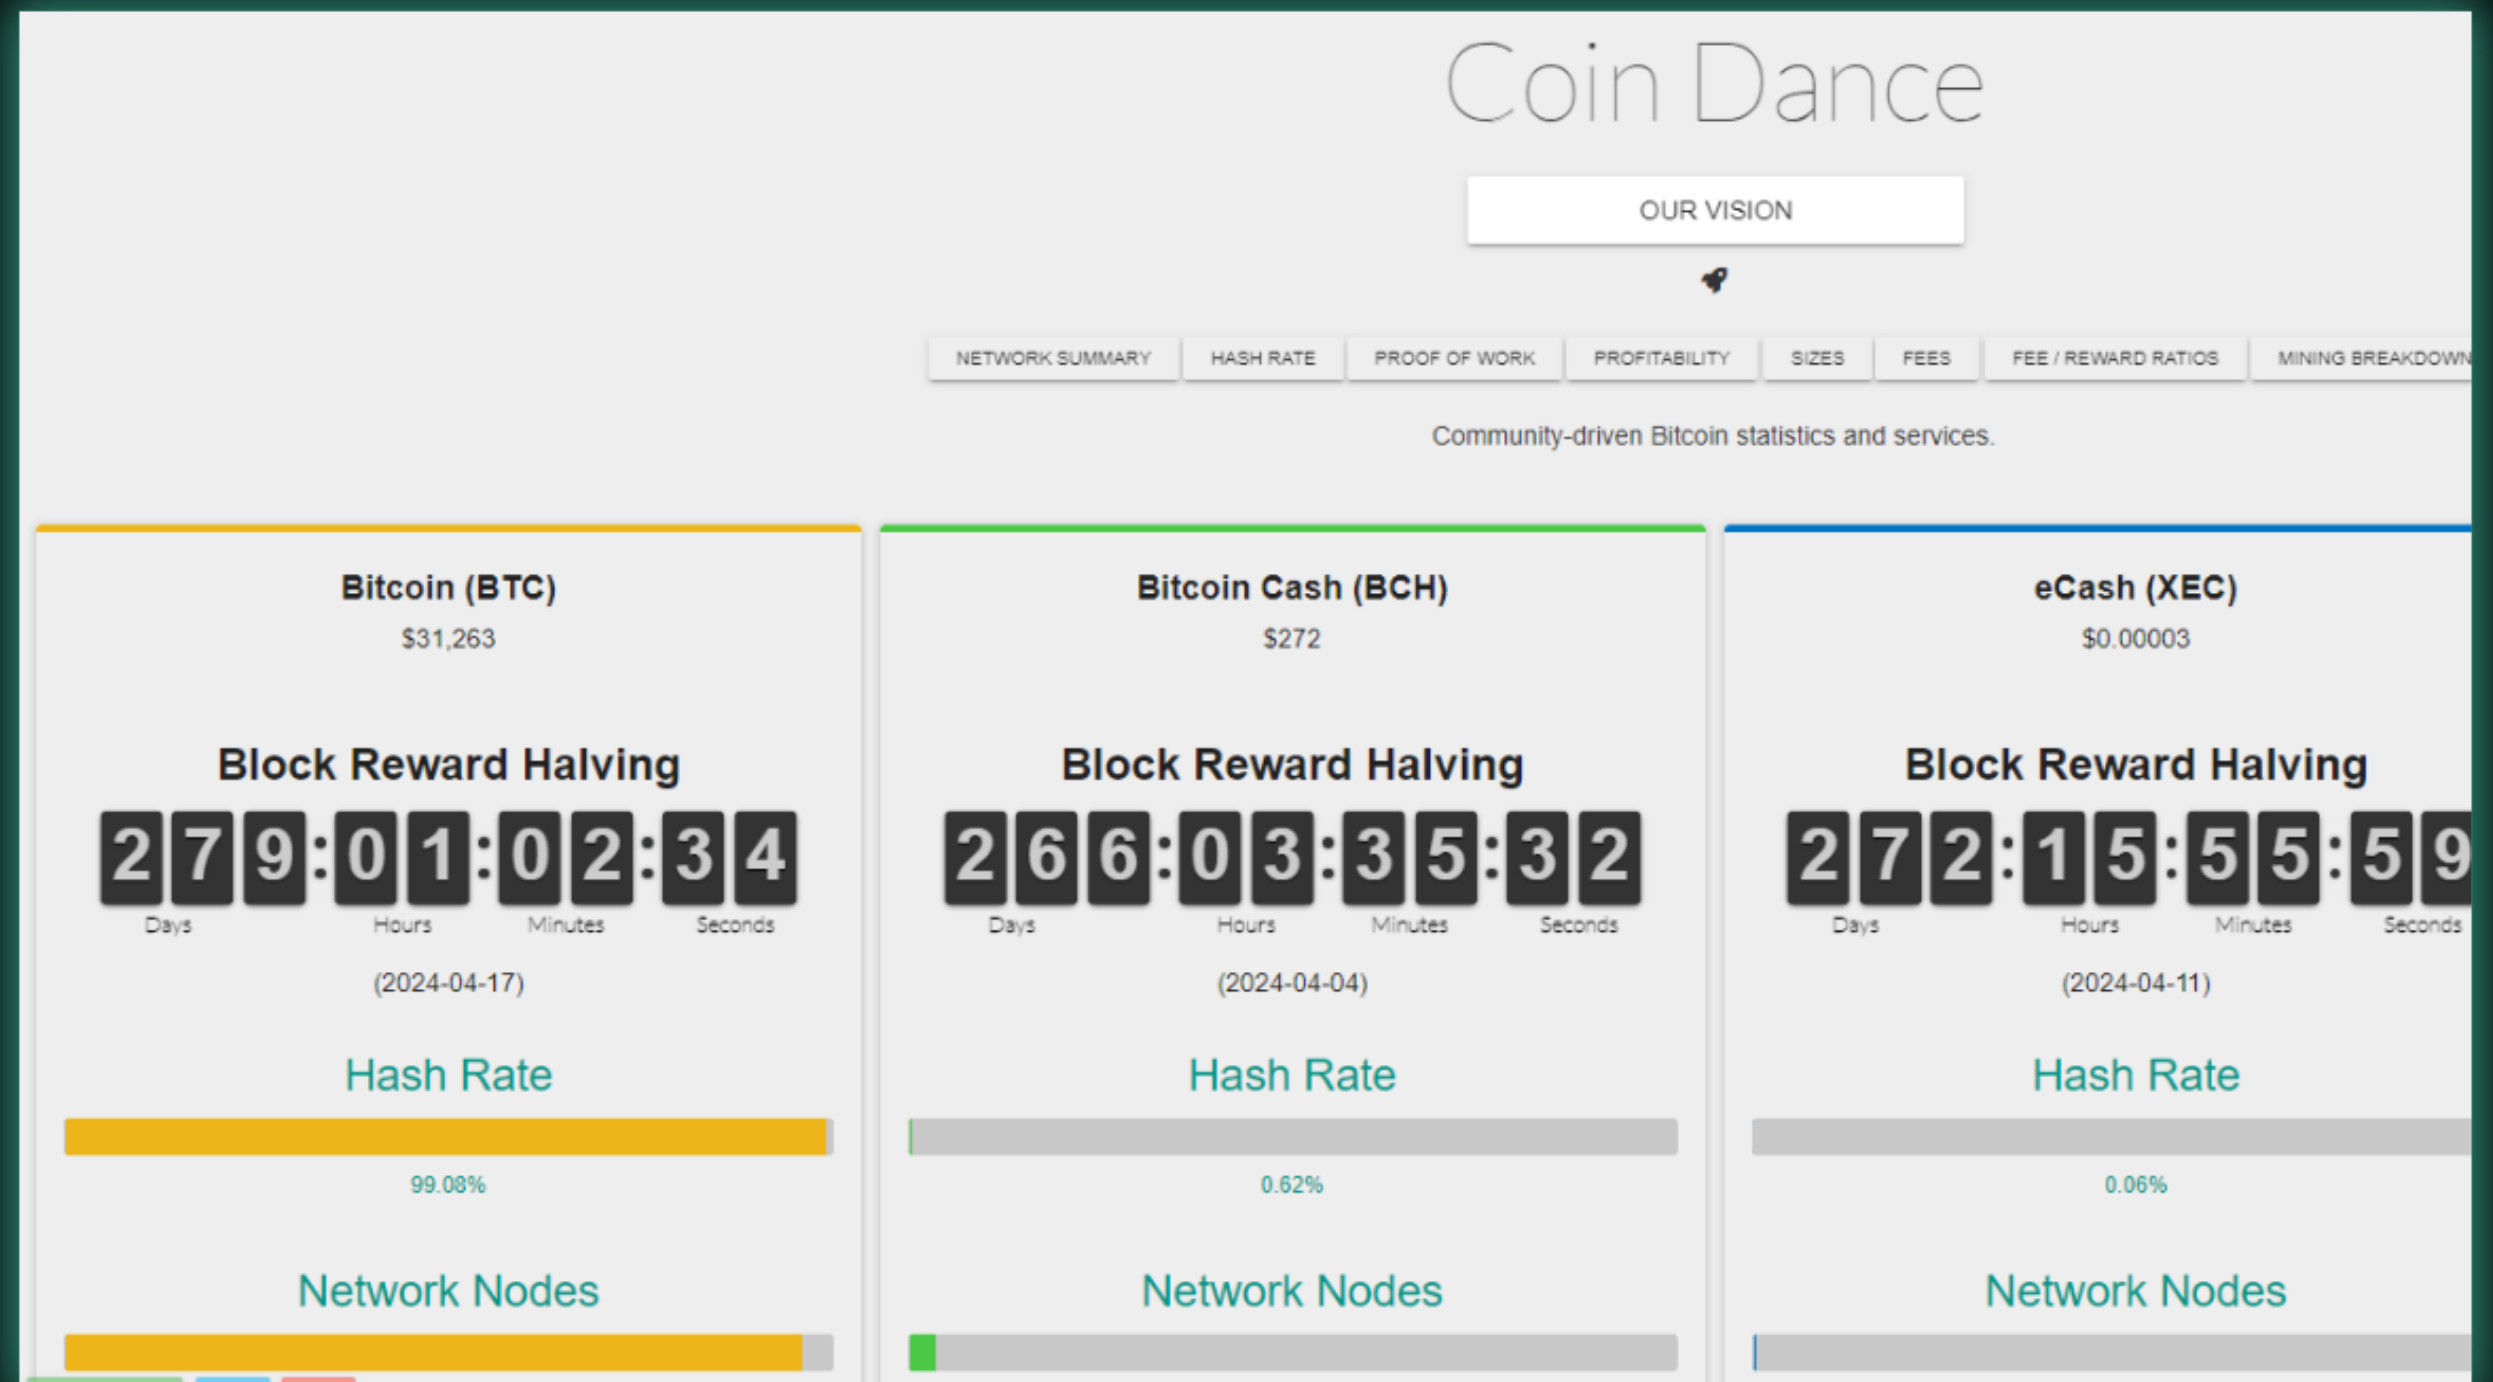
Coin Dance

OUR VISION

NETWORK SUMMARY | HASH RATE | PROOF OF WORK | PROFITABILITY | SIZES | FEES | FEE / REWARD RATIOS | MINING BREAKDOWN

Community-driven Bitcoin statistics and services.

Bitcoin (BTC)
$31,263

Block Reward Halving
279:01:02:34
Days Hours Minutes Seconds
(2024-04-17)

Hash Rate
99.08%

Network Nodes

Bitcoin Cash (BCH)
$272

Block Reward Halving
266:03:35:32
Days Hours Minutes Seconds
(2024-04-04)

Hash Rate
0.62%

Network Nodes

eCash (XEC)
$0.00003

Block Reward Halving
272:15:55:59
Days Hours Minutes Seconds
(2024-04-11)

Hash Rate
0.06%

Network Nodes